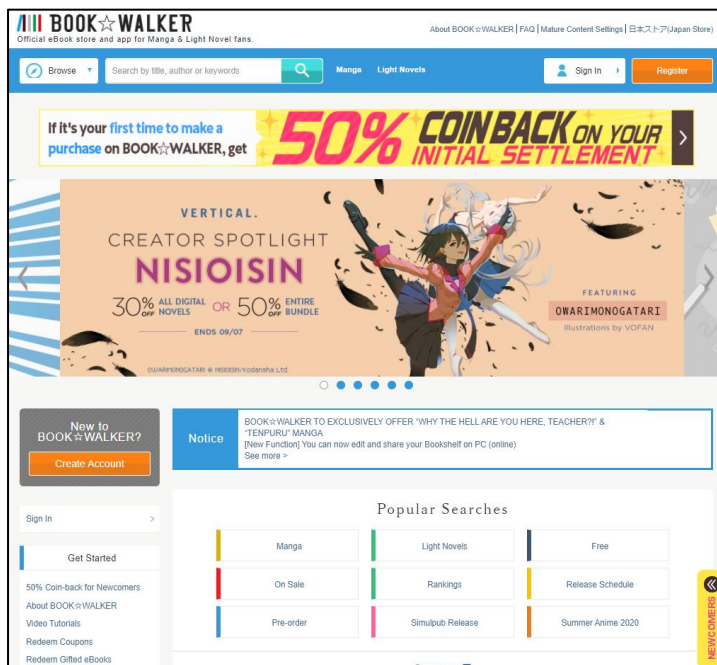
BOOK☆WALKER
Official eBook store and app for Manga & Light Novel fans.

About BOOK☆WALKER | FAQ | Mature Content Settings | 日本ストア(Japan Store)

Browse

Search by title, author or keywords

Manga Light Novels

Sign In

Register

If it's your first time to make a purchase on BOOK☆WALKER, get 50% COIN BACK ON YOUR INITIAL SETTLEMENT

VERTICAL.

CREATOR SPOTLIGHT

NISIOISIN

30% OFF ALL DIGITAL NOVELS OR 50% OFF ENTIRE BUNDLE

ENDS 09/07

FEATURING

OWARIMONOGATARI

Illustrations by VOFAN

OWARIMONOGATARI © NISIOISIN/Kodansha Ltd.

New to BOOK☆WALKER?

Create Account

Notice

BOOK☆WALKER TO EXCLUSIVELY OFFER "WHY THE HELL ARE YOU HERE, TEACHER?!" & "TENPURU" MANGA
[New Function] You can now edit and share your Bookshelf on PC (online)
See more >

Sign In

Get Started

50% Coin-back for Newcomers
About BOOK☆WALKER
Video Tutorials
Redeem Coupons
Redeem Gifted eBooks

Popular Searches

| Manga | Light Novels | Free |
|---|---|---|
| On Sale | Rankings | Release Schedule |
| Pre-order | Simulpub Release | Summer Anime 2020 |

NEWCOMERS